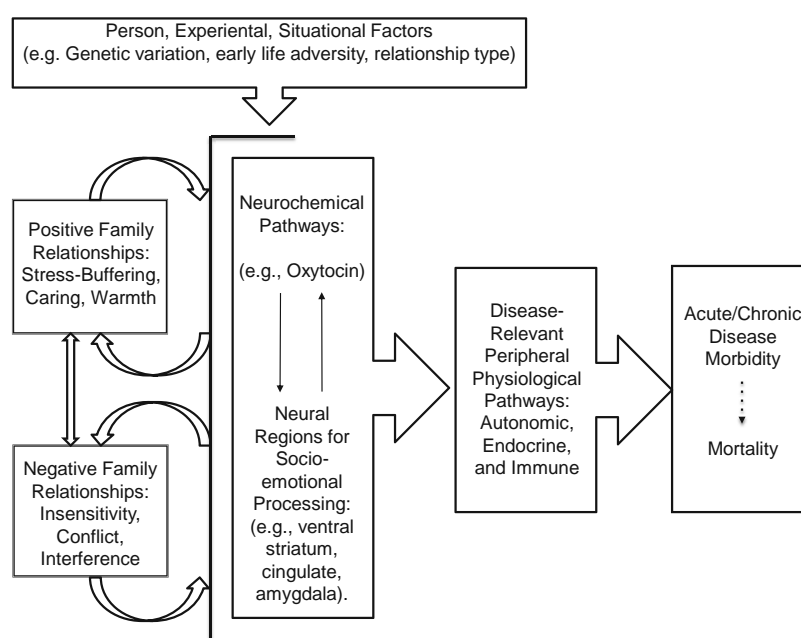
Person, Experiental, Situational Factors
(e.g. Genetic variation, early life adversity, relationship type)

Positive Family Relationships: Stress-Buffering, Caring, Warmth

Negative Family Relationships: Insensitivity, Conflict, Interference

Neurochemical Pathways:

(e.g., Oxytocin)

Neural Regions for Socio-emotional Processing: (e.g., ventral striatum, cingulate, amygdala).

Disease-Relevant Peripheral Physiological Pathways: Autonomic, Endocrine, and Immune

Acute/Chronic Disease Morbidity

Mortality